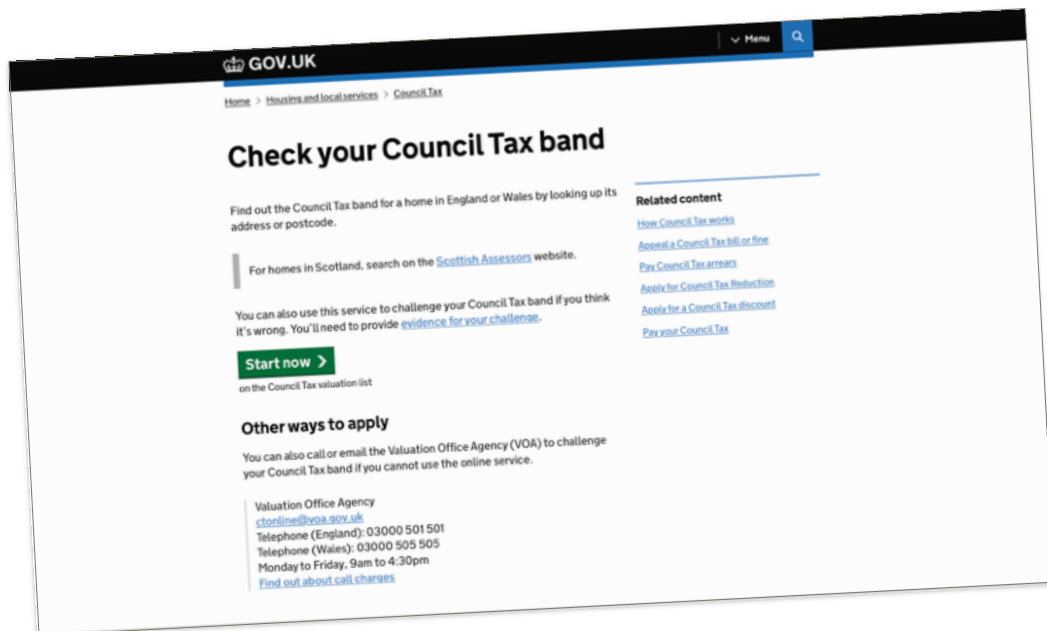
GOV.UK

Menu

Home > Housing and local services > Council Tax

Check your Council Tax band

Find out the Council Tax band for a home in England or Wales by looking up its address or postcode.

For homes in Scotland, search on the Scottish Assessors website.

You can also use this service to challenge your Council Tax band if you think it's wrong. You'll need to provide evidence for your challenge.

Start now >

on the Council Tax valuation list

Other ways to apply

You can also call or email the Valuation Office Agency (VOA) to challenge your Council Tax band if you cannot use the online service.

Valuation Office Agency
ctonline@voa.gov.uk
Telephone (England): 03000 501 501
Telephone (Wales): 03000 505 505
Monday to Friday, 9am to 4:30pm
Find out about call charges

Related content

How Council Tax works
Appeal a Council Tax bill or fine
Pay Council Tax arrears
Apply for Council Tax Reduction
Apply for a Council Tax discount
Pay your Council Tax